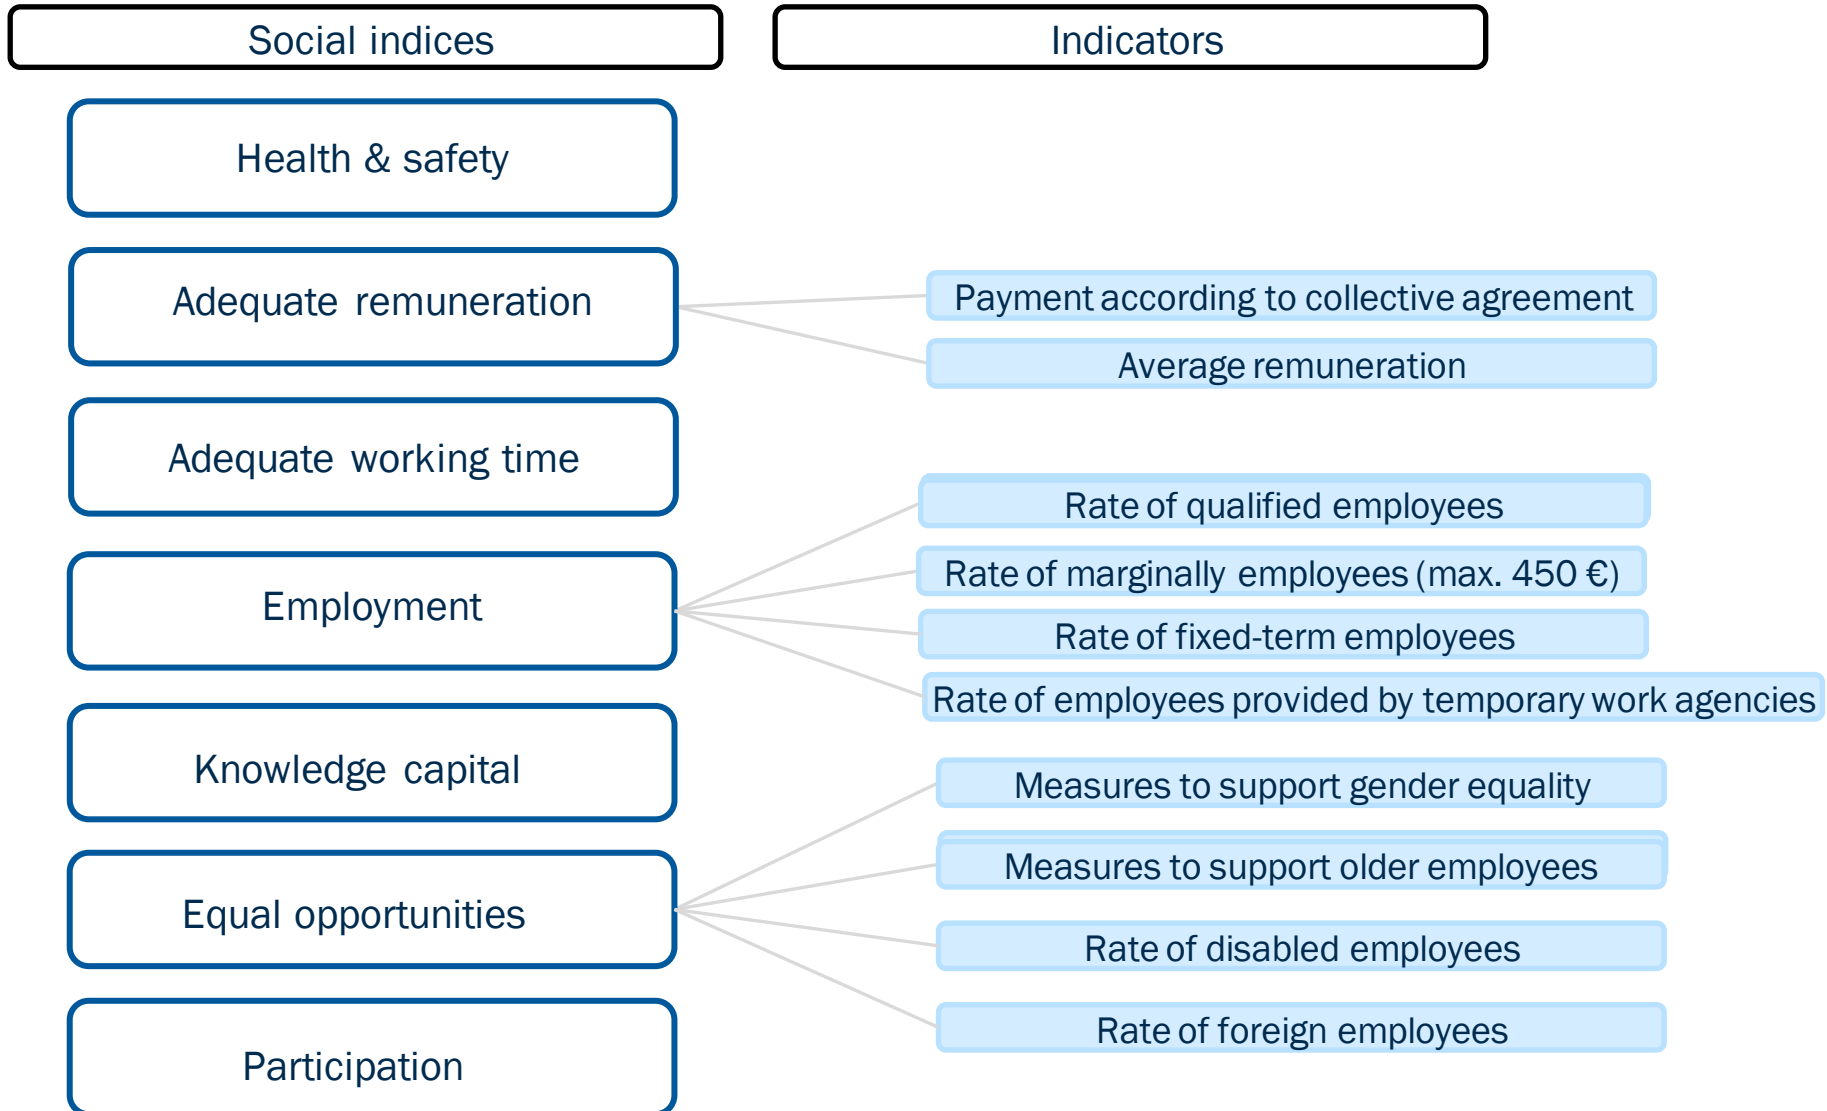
Social indices

Indicators

Health & safety

Adequate remuneration

Payment according to collective agreement

Average remuneration

Adequate working time

Rate of qualified employees

Rate of marginally employees (max. 450 €)

Employment

Rate of fixed-term employees

Rate of employees provided by temporary work agencies

Knowledge capital

Measures to support gender equality

Measures to support older employees

Equal opportunities

Rate of disabled employees

Rate of foreign employees

Participation